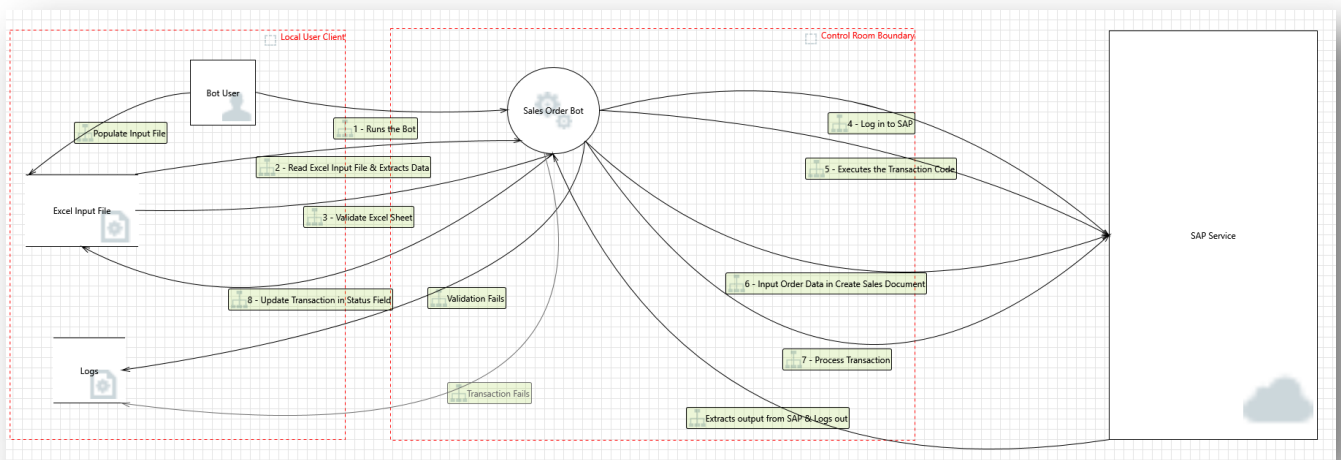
Local User Client

Control Room Boundary

Bot User

Sales Order Bot

SAP Service

Populate Input File

1 - Runs the Bot

2 - Read Excel Input File & Extracts Data

Excel Input File

3 - Validate Excel Sheet

4 - Log in to SAP

5 - Executes the Transaction Code

6 - Input Order Data in Create Sales Document

8 - Update Transaction in Status Field

Validation Fails

7 - Process Transaction

Logs

Transaction Fails

Extracts output from SAP & Logs out